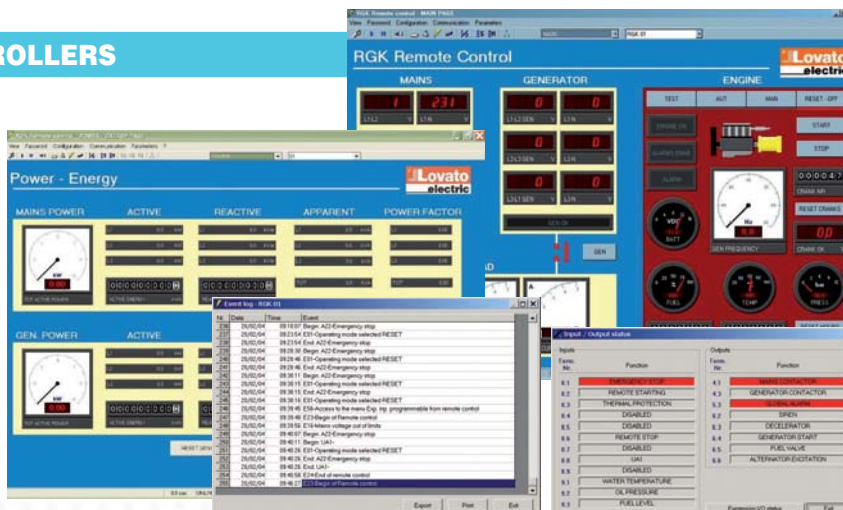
ROLLERS

RGK Remote control - MAIN PAGE
View Password Configuration Communication Parameters
RGK Remote Control
Lovato electric
MAINS
GENERATOR
ENGINE
231
TEST
AUT
MAN
RESET - OFF
START
STOP
GEN
GEN FREQUENCY
BATT
FUEL
TEMP
PRESS
CRANK NR
RESET CRANKS
CRANK OK

Power - Energy
Lovato electric
MAINS POWER
ACTIVE
REACTIVE
APPARENT
POWER FACTOR
0.00
TOT ACTIVE POWER
ACTIVE ENERGY
GEN. POWER
ACTIVE
0.00
TOT ACTIVE POWER
RESET

Event log - RGK 01
| Nr. | Date | Time | Event |
|---|---|---|---|
| 236 | 25/02/04 | 09:18:07 | Begin: A22-Emergency stop |
| 237 | 25/02/04 | 09:23:54 | E01-Operating mode selected:RESET |
| 238 | 25/02/04 | 09:23:54 | End: A22-Emergency stop |
| 239 | 25/02/04 | 09:28:36 | Begin: A22-Emergency stop |
| 240 | 25/02/04 | 09:28:46 | E01-Operating mode selected:RESET |
| 241 | 25/02/04 | 09:28:46 | End: A22-Emergency stop |
| 242 | 25/02/04 | 09:38:11 | Begin: A22-Emergency stop |
| 243 | 25/02/04 | 09:38:15 | E01-Operating mode selected:RESET |
| 244 | 25/02/04 | 09:38:15 | End: A22-Emergency stop |
| 245 | 25/02/04 | 09:38:30 | Begin: A22-Emergency stop |
| 246 | 25/02/04 | 09:38:45 | E58-Access to the menu Exp. inp. programmable from remote control |
| 247 | 25/02/04 | 09:39:46 | E23-Begin of Remote control |
| 248 | 25/02/04 | 09:39:59 | E18-Mains voltage out of limits |
| 249 | 25/02/04 | 09:40:07 | Begin: A22-Emergency stop |
| 250 | 25/02/04 | 09:40:11 | Begin: UA1- |
| 251 | 25/02/04 | 09:40:26 | E01-Operating mode selected:RESET |
| 252 | 25/02/04 | 09:40:26 | End: A22-Emergency stop |
| 253 | 25/02/04 | 09:40:26 | End: UA1- |
| 254 | 25/02/04 | 09:46:58 | E24-End of remote control |
| 255 | 25/02/04 | 09:46:27 | E23-Begin of Remote control |
Export
Print
Exit

Input / Output status
Inputs
Outputs
Function
4.1 EMERGENCY STOP
4.2 REMOTE STARTING
4.3 THERMAL PROTECTION
4.4 DISABLED
4.5 DISABLED
4.6 REMOTE STOP
4.7 DISABLED
4.8 UA1
4.9 DISABLED
DISABLED
WATER TEMPERATURE
OIL PRESSURE
FUEL LEVEL
MAINS CONTACTOR
GENERATOR CONTACTOR
GLOBAL ALARM
SIREN
DECELERATOR
GENERATOR START
FUEL VALVE
ALTERNATOR EXCITATION
Expansion I/O status
Exit